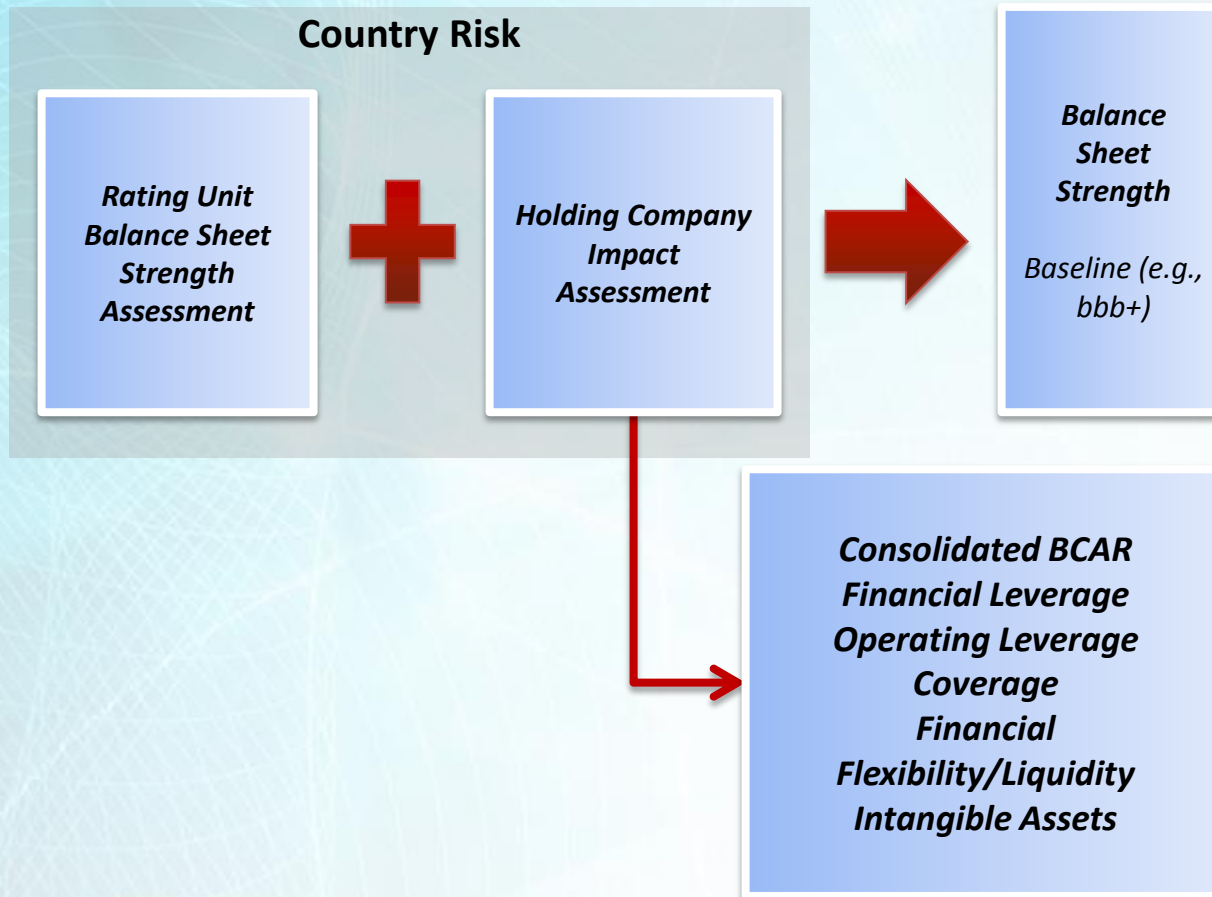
Country Risk

Rating Unit Balance Sheet Strength Assessment

Holding Company Impact Assessment

Balance Sheet Strength

Baseline (e.g., bbb+)

Consolidated BCAR
Financial Leverage
Operating Leverage
Coverage
Financial Flexibility/Liquidity
Intangible Assets